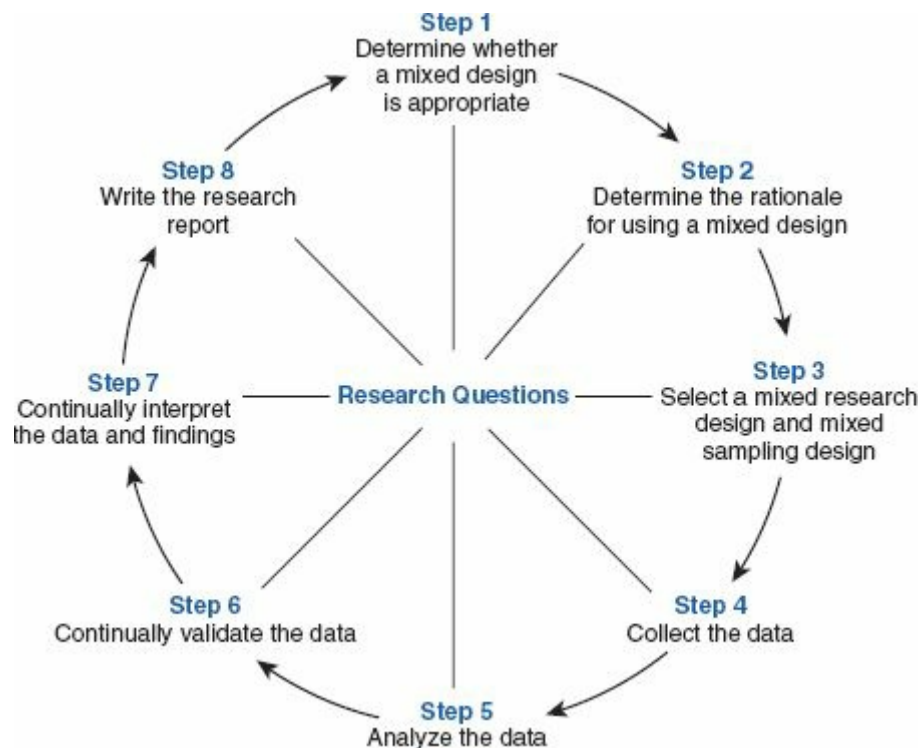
Step 1
Determine whether a mixed design is appropriate

Step 2
Determine the rationale for using a mixed design

Step 3
Select a mixed research design and mixed sampling design

Step 4
Collect the data

Step 5
Analyze the data

Step 6
Continually validate the data

Step 7
Continually interpret the data and findings

Step 8
Write the research report

Research Questions